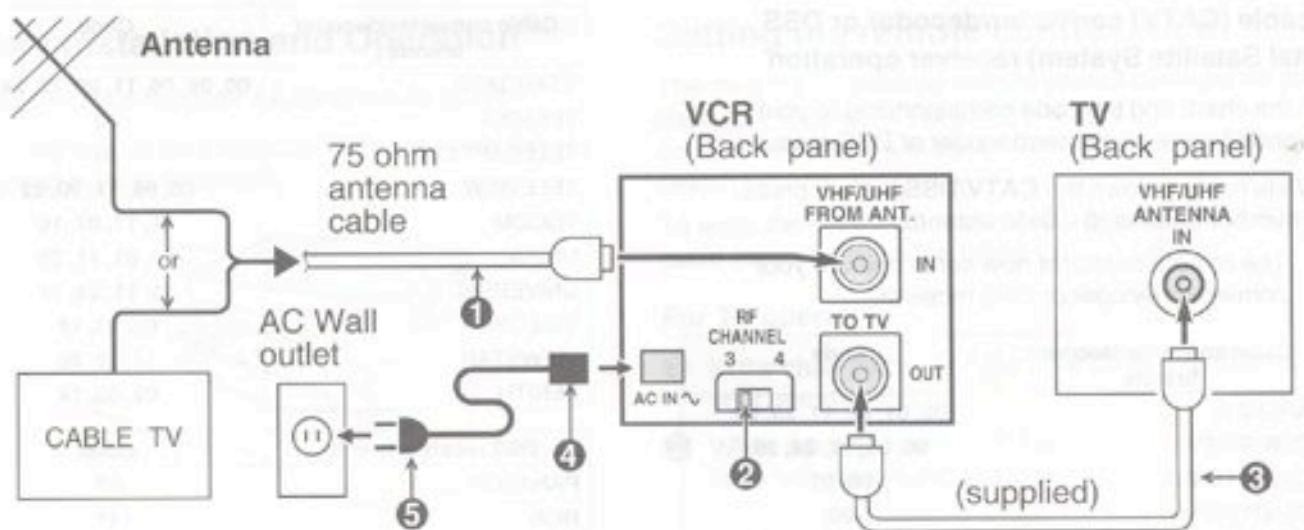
Antenna

or

CABLE TV

75 ohm antenna cable

❶

AC Wall outlet

❺

❹

VCR (Back panel)

VHF/UHF FROM ANT.

IN

RF CHANNEL 3 4

AC IN∿

❷

TO TV

OUT

TV (Back panel)

VHF/UHF ANTENNA IN

(supplied)

❸